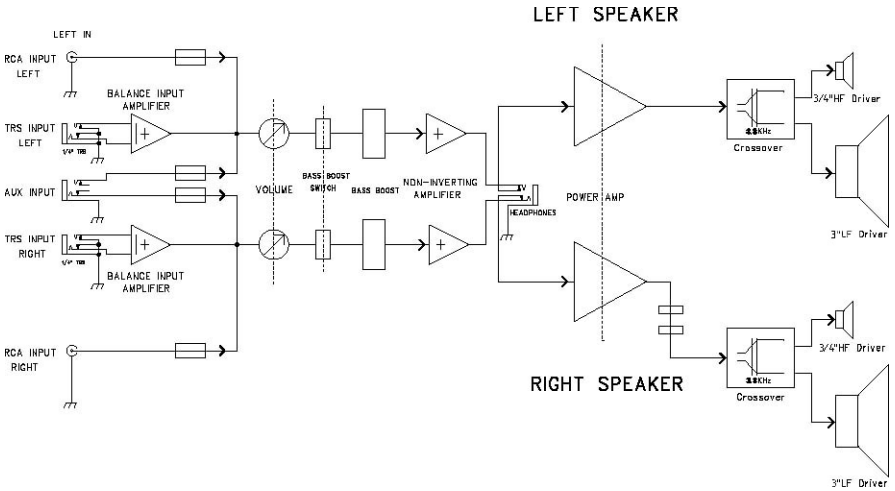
LEFT SPEAKER

LEFT IN

RCA INPUT LEFT

BALANCE INPUT AMPLIFIER

TRS INPUT LEFT

1/4" TRS

AUX INPUT

TRS INPUT RIGHT

1/4" TRS

BALANCE INPUT AMPLIFIER

RCA INPUT RIGHT

VOLUME

BASS BOOST SWITCH

BASS BOOST

NON-INVERTING AMPLIFIER

HEADPHONES

POWER AMP

3.8KHz

Crossover

3/4"HF Driver

3"LF Driver

RIGHT SPEAKER

3.8KHz

Crossover

3/4"HF Driver

3"LF Driver